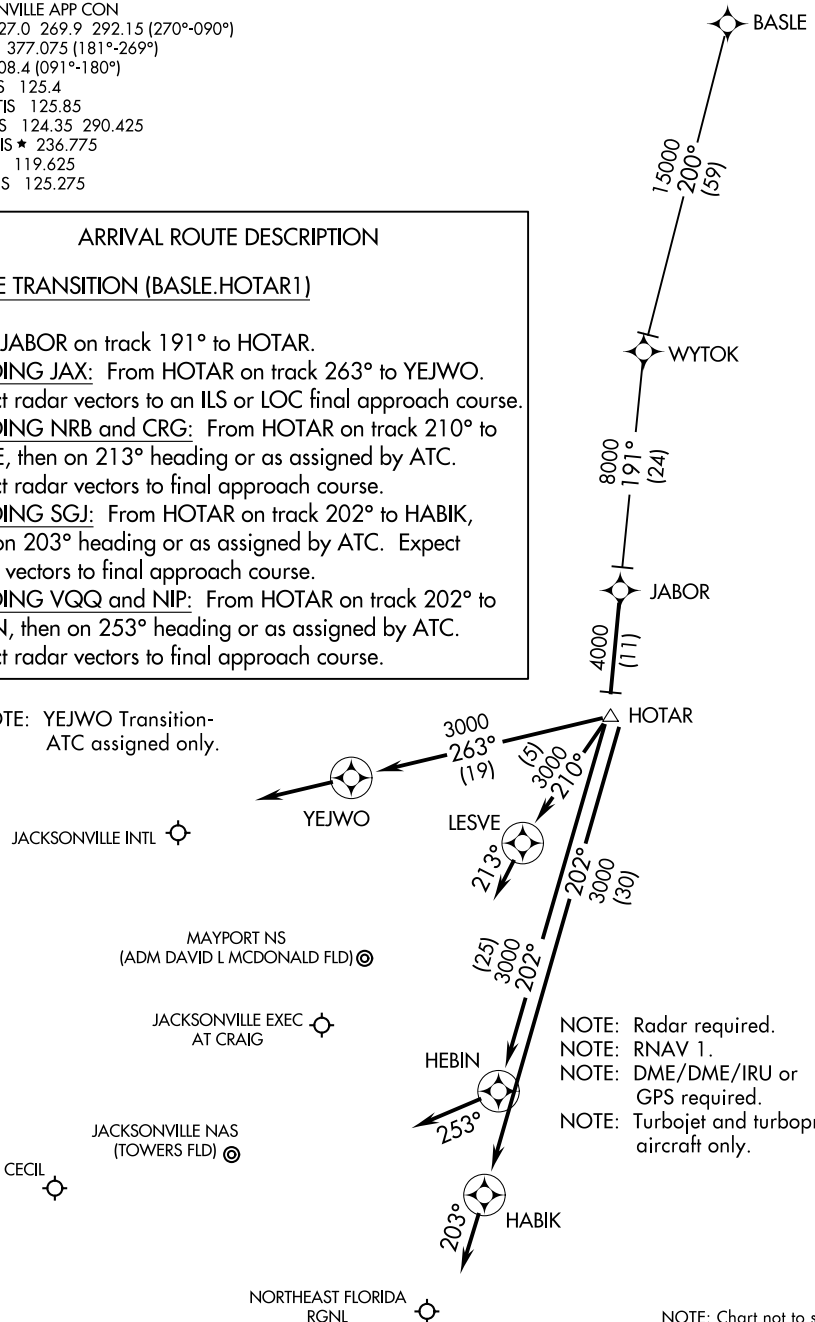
NVILLE APP CON
27.0 269.9 292.15 (270°-090°)
377.075 (181°-269°)
08.4 (091°-180°)
S 125.4
TIS 125.85
S 124.35 290.425
IS ★ 236.775
119.625
S 125.275

ARRIVAL ROUTE DESCRIPTION

E TRANSITION (BASLE.HOTAR1)

JABOR on track 191° to HOTAR.
DING JAX: From HOTAR on track 263° to YEJWO.
ct radar vectors to an ILS or LOC final approach course.
DING NRB and CRG: From HOTAR on track 210° to
E, then on 213° heading or as assigned by ATC.
ct radar vectors to final approach course.
DING SGJ: From HOTAR on track 202° to HABIK,
on 203° heading or as assigned by ATC. Expect
vectors to final approach course.
DING VQQ and NIP: From HOTAR on track 202° to
N, then on 253° heading or as assigned by ATC.
ct radar vectors to final approach course.

TE: YEJWO Transition-
ATC assigned only.

BASLE
15000
200°
(59)
WYTOK
8000
191°
(24)
JABOR
4000
(11)
HOTAR
3000
263°
(19)
(5)
3000
210°
YEJWO
LESVE
213°
JACKSONVILLE INTL
202°
3000
(30)
MAYPORT NS
(ADM DAVID L MCDONALD FLD)
(25)
3000
202°
JACKSONVILLE EXEC
AT CRAIG
HEBIN
253°
JACKSONVILLE NAS
(TOWERS FLD)
CECIL
203°
HABIK
NORTHEAST FLORIDA
RGNL

NOTE: Radar required.
NOTE: RNAV 1.
NOTE: DME/DME/IRU or
GPS required.
NOTE: Turbojet and turbopr
aircraft only.

NOTE: Chart not to s